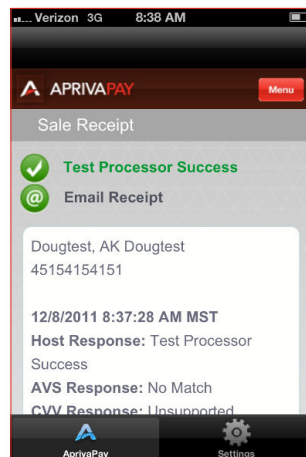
Verizon 3G 8:38 AM

APRIVAPAY

Menu

Sale Receipt

Test Processor Success

Email Receipt

Dougtest, AK Dougtest
45154154151

12/8/2011 8:37:28 AM MST
Host Response: Test Processor Success
AVS Response: No Match
CVV Response: Unsupported

AprivaPay

Settings